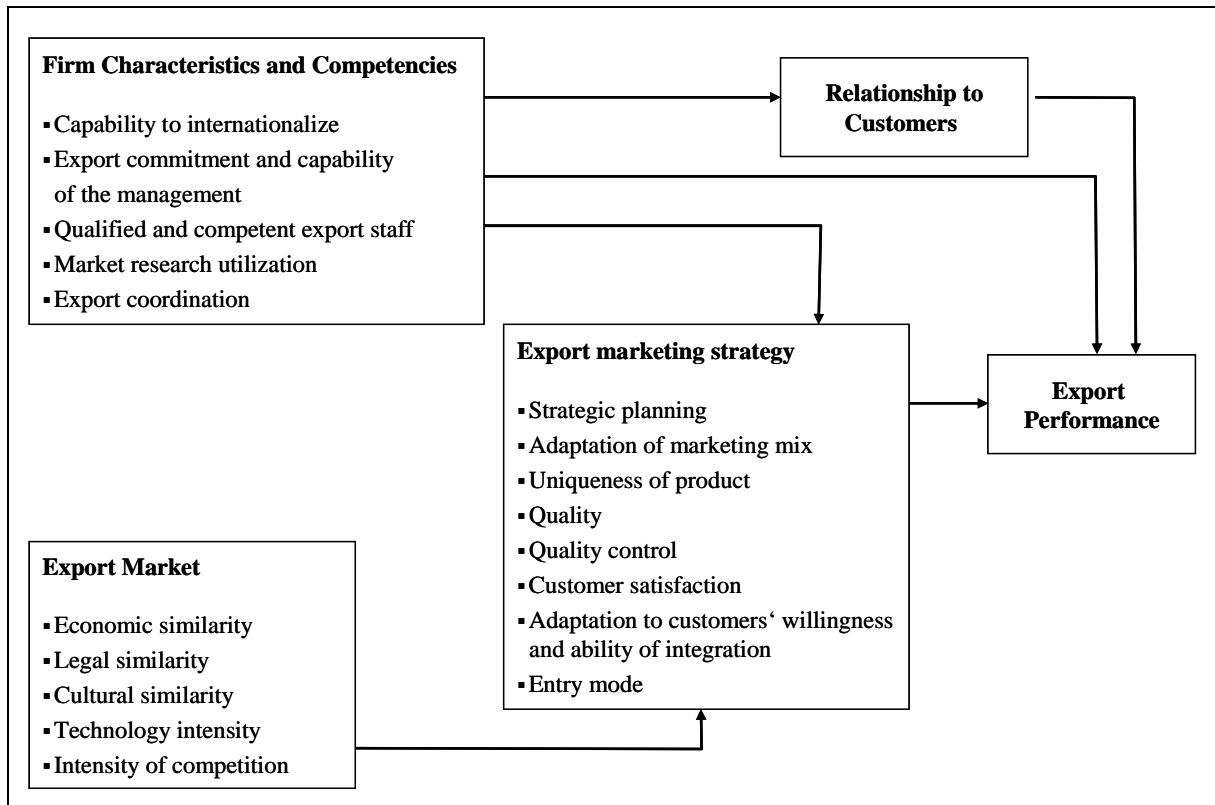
Firm Characteristics and Competencies

▪ Capability to internationalize
▪ Export commitment and capability of the management
▪ Qualified and competent export staff
▪ Market research utilization
▪ Export coordination

Relationship to Customers

Export marketing strategy

▪ Strategic planning
▪ Adaptation of marketing mix
▪ Uniqueness of product
▪ Quality
▪ Quality control
▪ Customer satisfaction
▪ Adaptation to customers‘ willingness and ability of integration
▪ Entry mode

Export Performance

Export Market

▪ Economic similarity
▪ Legal similarity
▪ Cultural similarity
▪ Technology intensity
▪ Intensity of competition